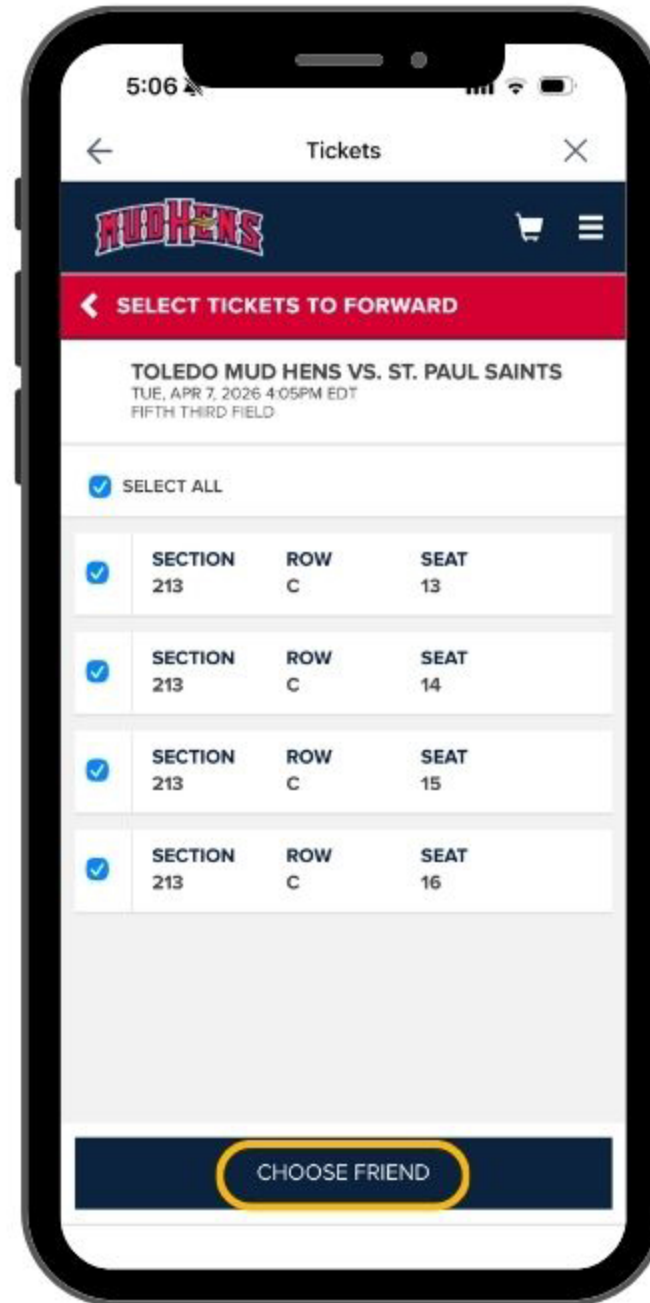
5:06

← Tickets ×

MUDHENS

SELECT TICKETS TO FORWARD

TOLEDO MUD HENS VS. ST. PAUL SAINTS
TUE, APR 7, 2026 4:05PM EDT
FIFTH THIRD FIELD

SELECT ALL

| SECTION | ROW | SEAT |
|---|---|---|
| 213 | C | 13 |

| SECTION | ROW | SEAT |
|---|---|---|
| 213 | C | 14 |

| SECTION | ROW | SEAT |
|---|---|---|
| 213 | C | 15 |

| SECTION | ROW | SEAT |
|---|---|---|
| 213 | C | 16 |

CHOOSE FRIEND